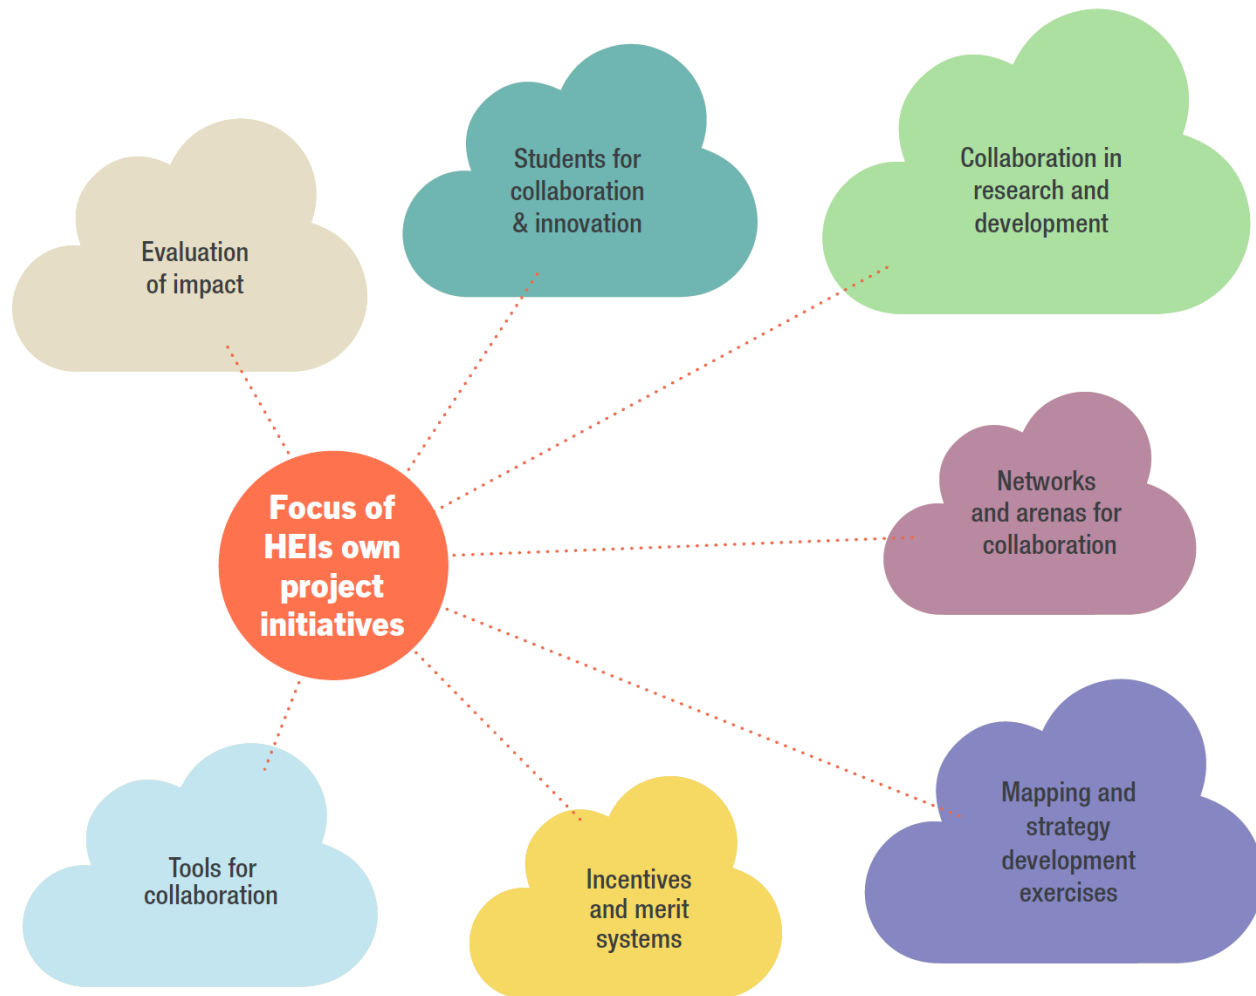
Evaluation of impact

Students for collaboration & innovation

Collaboration in research and development

Focus of HEIs own project initiatives

Networks and arenas for collaboration

Mapping and strategy development exercises

Tools for collaboration

Incentives and merit systems